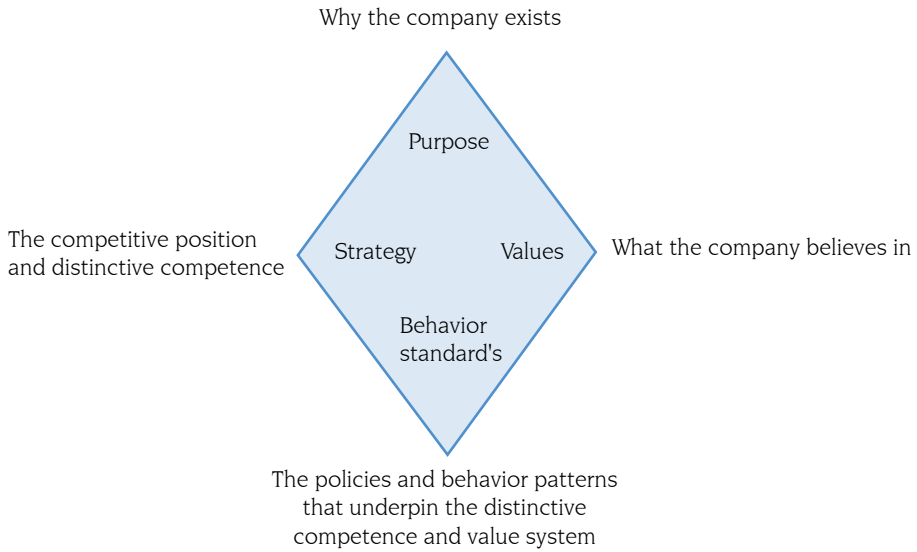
Why the company exists

Purpose

The competitive position and distinctive competence

Strategy

Values

What the company believes in

Behavior standard's

The policies and behavior patterns that underpin the distinctive competence and value system